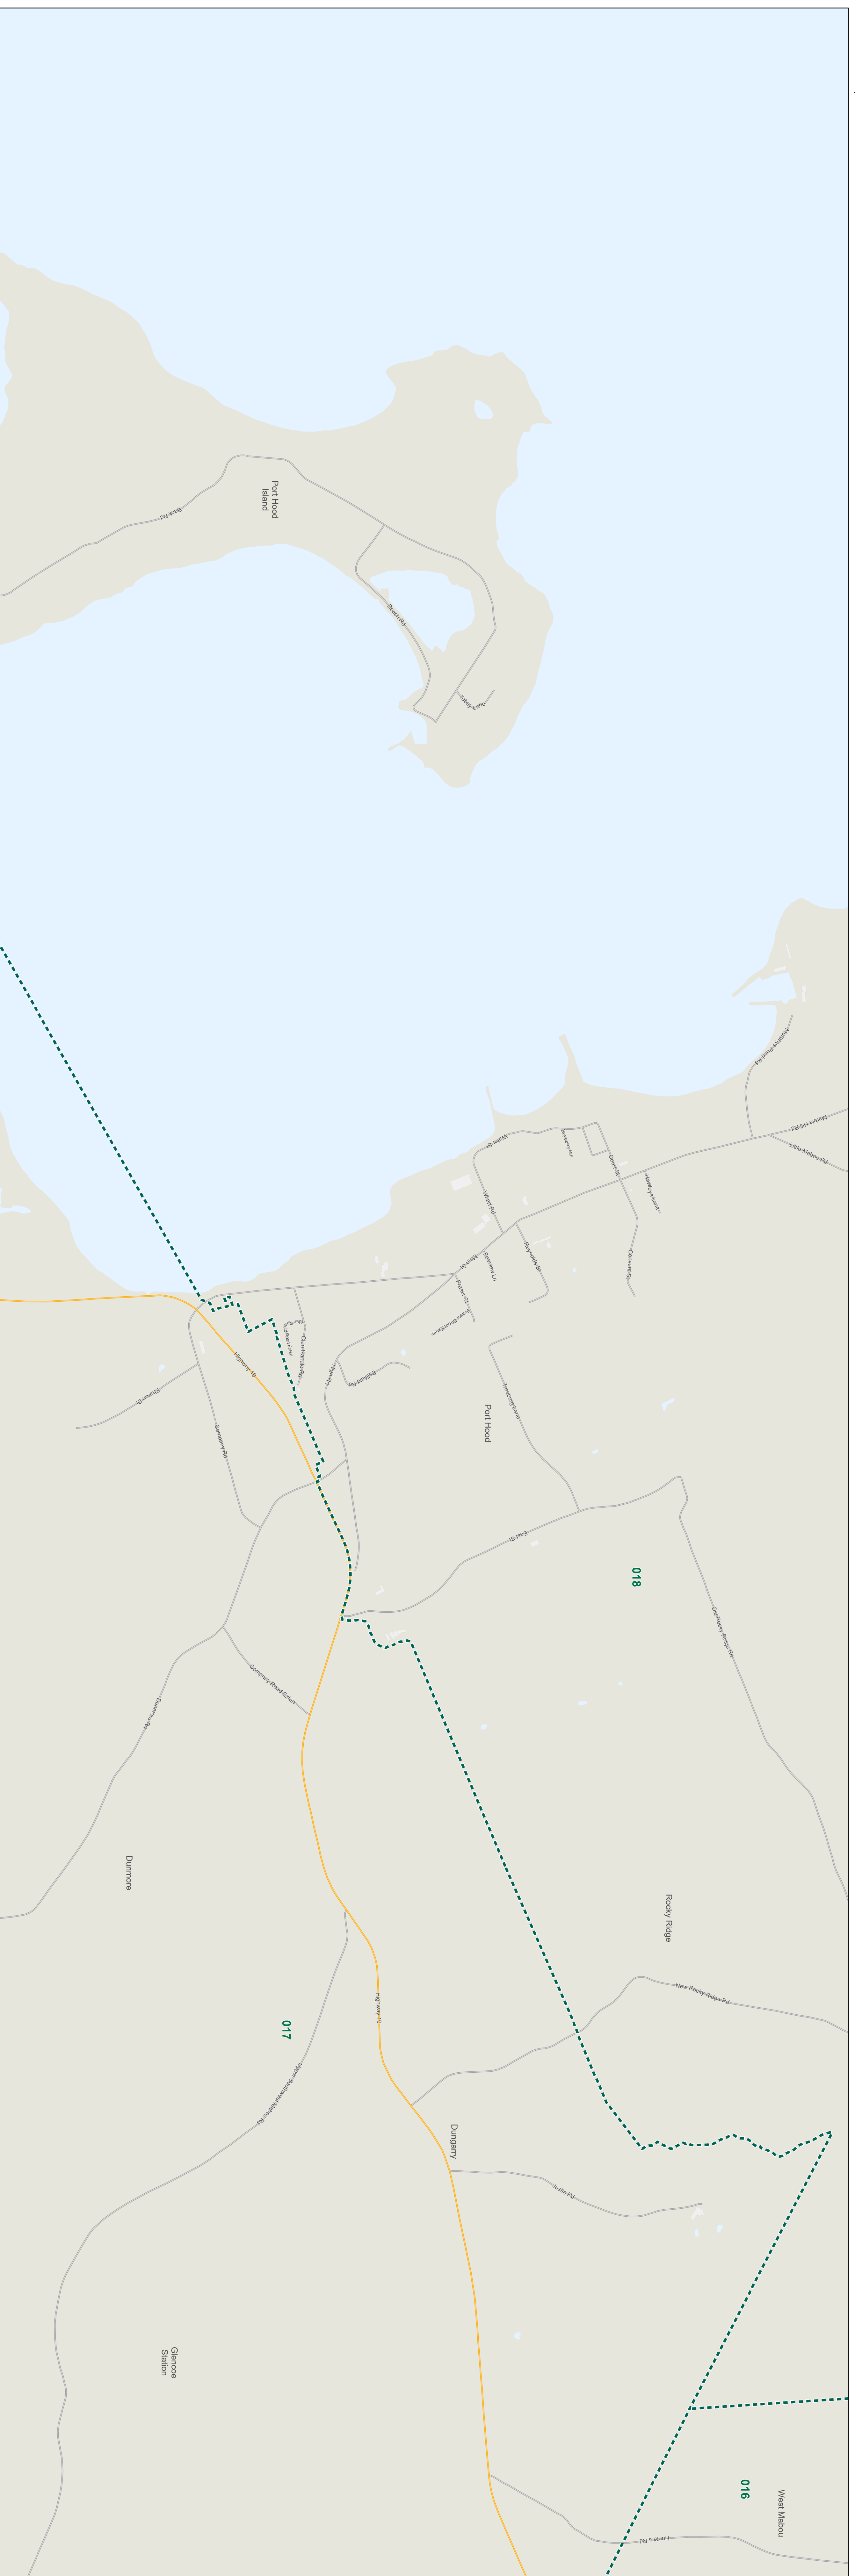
Port Hood Island

Beach Rd

Beach Rd

Sutey Lane

Harbour Rd

Mabou Hill Rd

Little Mabou Rd

Water St

Wharf Rd

Main St

Church St

Hawley's Lane

Reynolds St

Smithview Ln

Fraser St

Gibson St

Cleveland Rd

Clan Ranald Rd

Highway 19

Company Rd

Station Rd

Port Hood

Trueburg Lane

East St

Old Rocky Ridge Rd

018

Company Road Extension

Dunmore

Rocky Ridge

New Rocky Ridge Rd

Highway 19

017

Upper Southwest Mabou Rd

Dungarry

Judique Rd

Glencoe Station

016

West Mabou

Hillsdale Rd